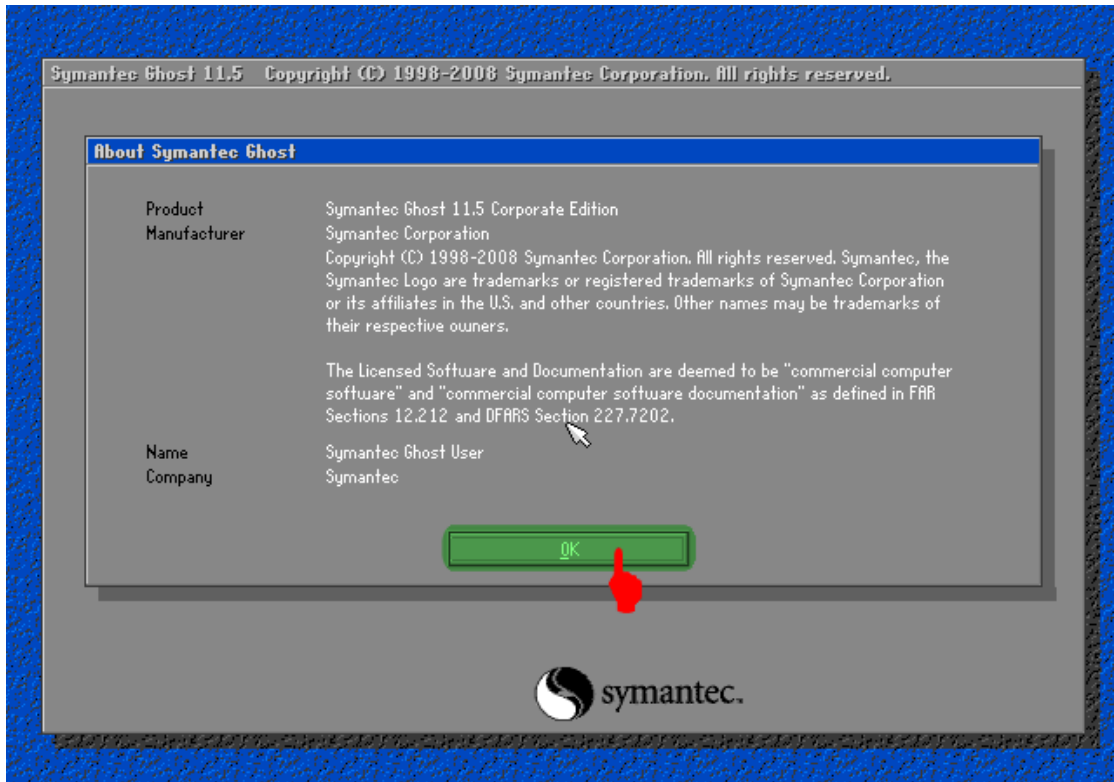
Symantec Ghost 11.5 Copyright (C) 1998-2008 Symantec Corporation. All rights reserved.

About Symantec Ghost

Product Symantec Ghost 11.5 Corporate Edition
Manufacturer Symantec Corporation
Copyright (C) 1998-2008 Symantec Corporation. All rights reserved. Symantec, the Symantec Logo are trademarks or registered trademarks of Symantec Corporation or its affiliates in the U.S. and other countries. Other names may be trademarks of their respective owners.

The Licensed Software and Documentation are deemed to be "commercial computer software" and "commercial computer software documentation" as defined in FAR Sections 12.212 and DFARS Section 227.7202.

Name Symantec Ghost User
Company Symantec

OK

symantec.